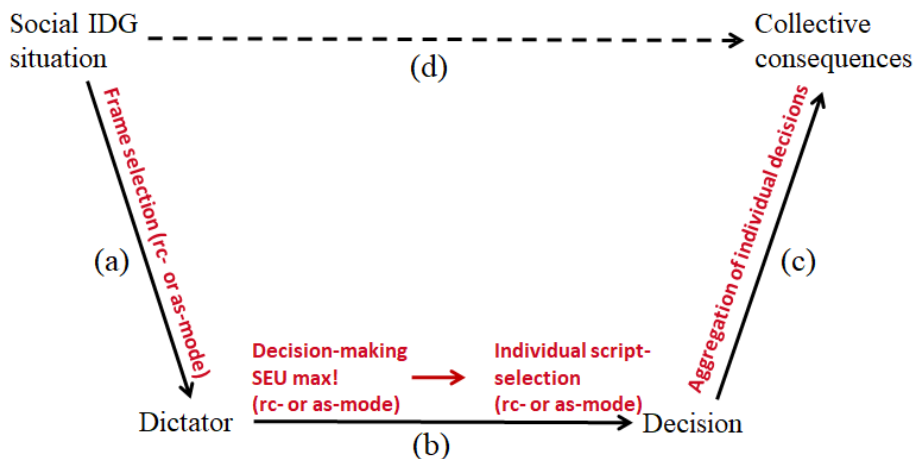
Social IDG situation

Collective consequences

(d)

Frame selection (rc- or as-mode)

(a)

Aggregation of individual decisions

(c)

Decision-making SEU max! (rc- or as-mode)

Individual script-selection (rc- or as-mode)

Dictator

Decision

(b)